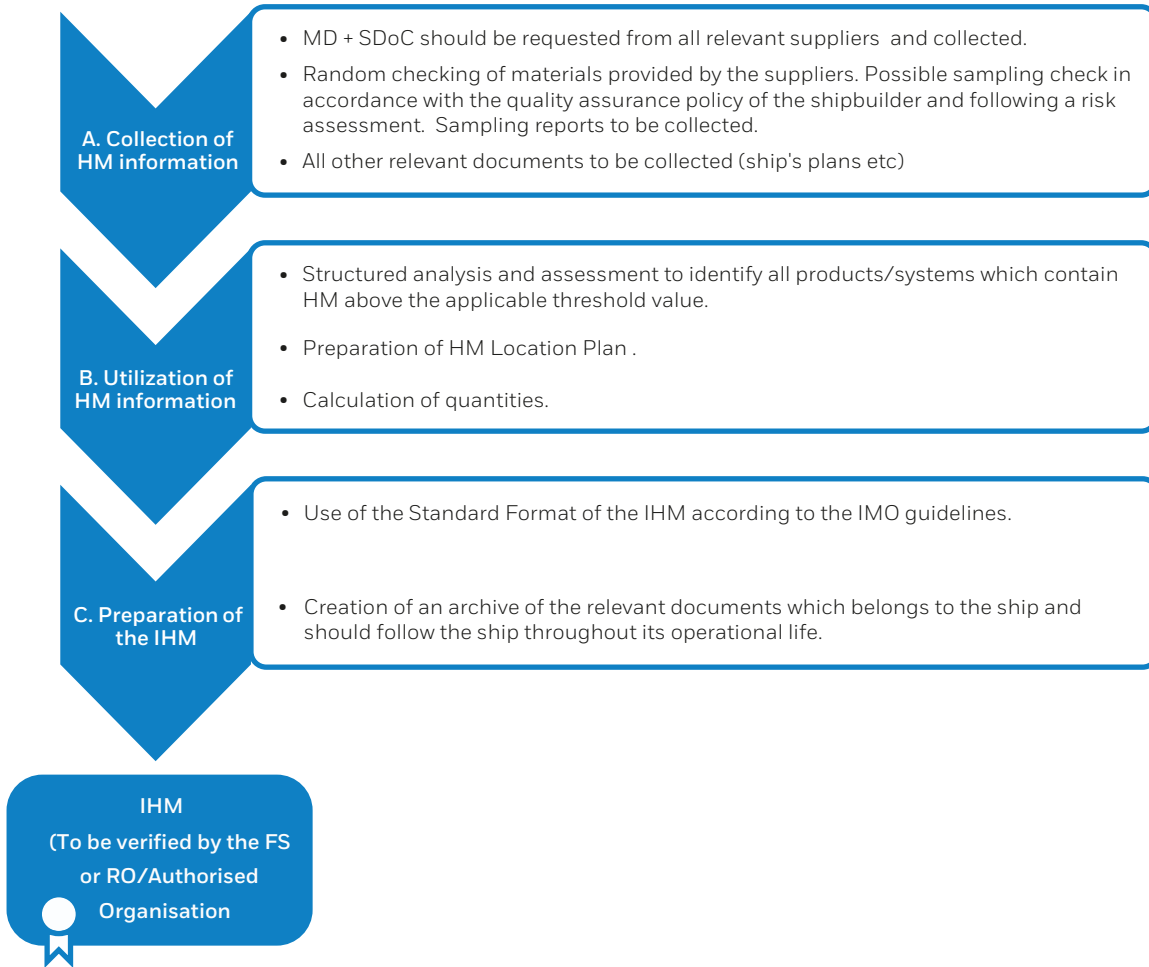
A. Collection of HM information

- MD + SDoC should be requested from all relevant suppliers and collected.
- Random checking of materials provided by the suppliers. Possible sampling check in accordance with the quality assurance policy of the shipbuilder and following a risk assessment. Sampling reports to be collected.
- All other relevant documents to be collected (ship's plans etc)

B. Utilization of HM information

- Structured analysis and assessment to identify all products/systems which contain HM above the applicable threshold value.
- Preparation of HM Location Plan .
- Calculation of quantities.

C. Preparation of the IHM

- Use of the Standard Format of the IHM according to the IMO guidelines.
- Creation of an archive of the relevant documents which belongs to the ship and should follow the ship throughout its operational life.

IHM
(To be verified by the FS or RO/Authorised Organisation